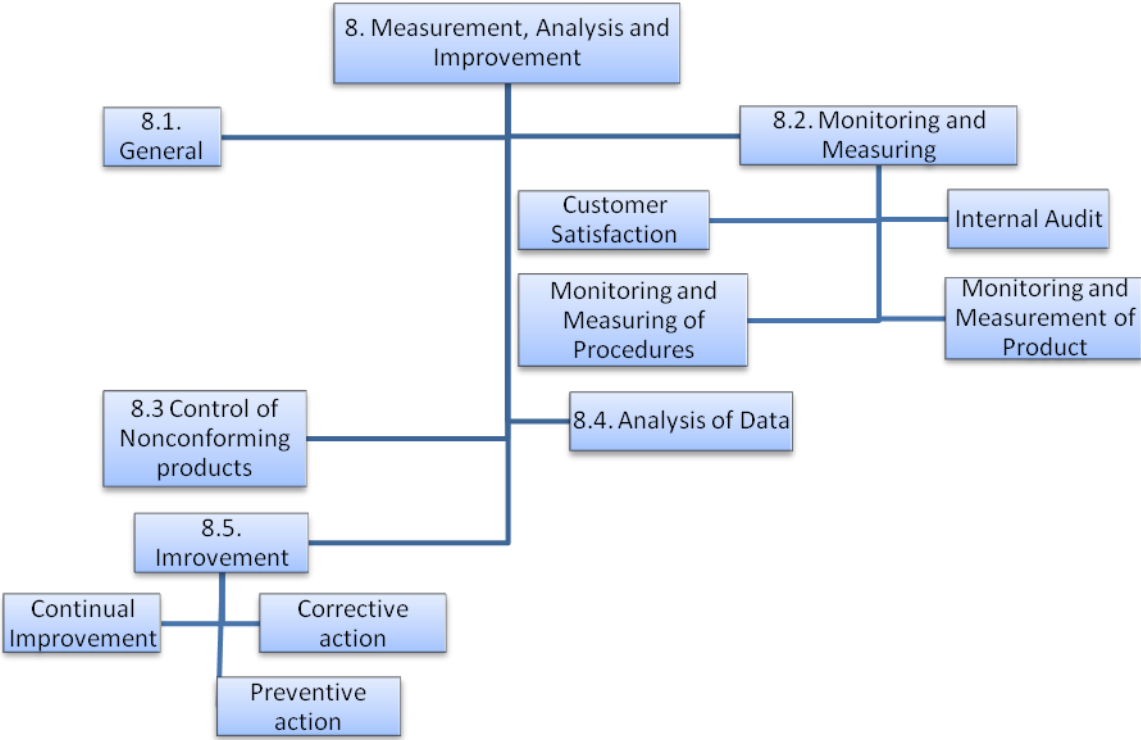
8. Measurement, Analysis and Improvement

8.1. General

8.2. Monitoring and Measuring

Customer Satisfaction

Internal Audit

Monitoring and Measuring of Procedures

Monitoring and Measurement of Product

8.3 Control of Nonconforming products

8.4. Analysis of Data

8.5. Imrovement

Continual Improvement

Corrective action

Preventive action